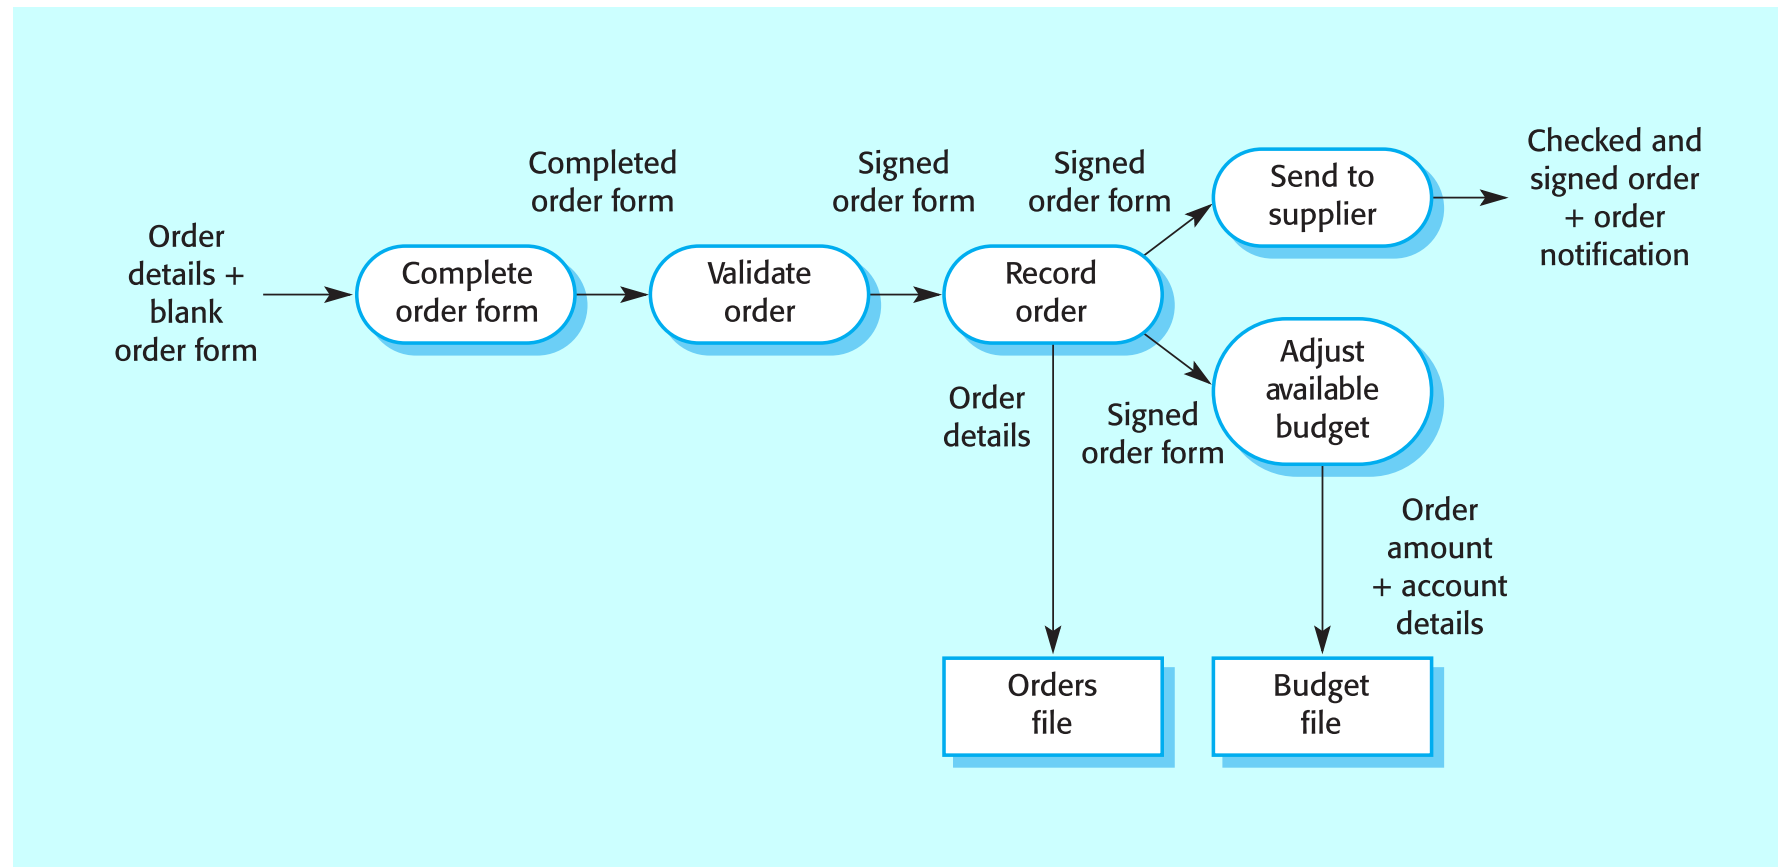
Order details + blank order form

Complete order form

Completed order form

Validate order

Signed order form

Record order

Signed order form

Send to supplier

Checked and signed order + order notification

Order details

Signed order form

Adjust available budget

Order amount + account details

Orders file

Budget file